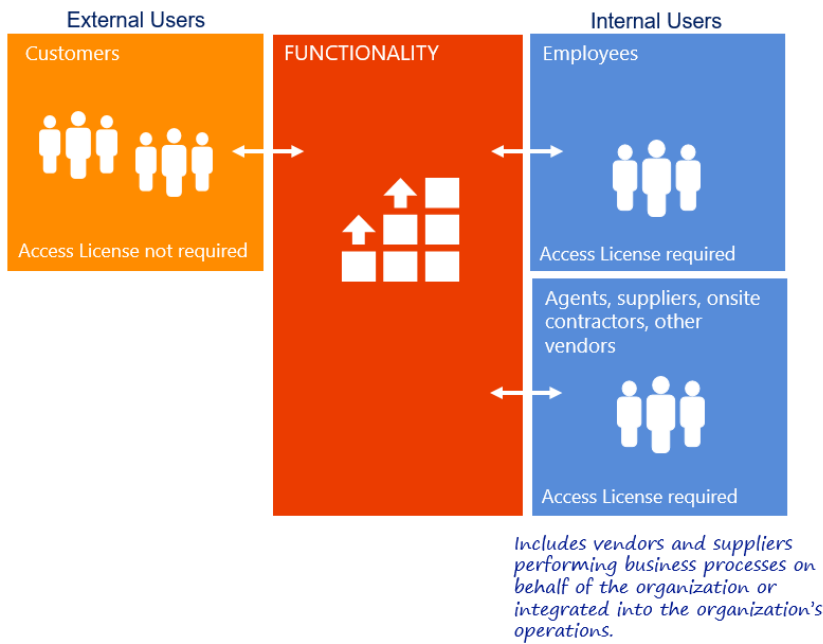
External Users

Customers

Access License not required

FUNCTIONALITY

Internal Users

Employees

Access License required

Agents, suppliers, onsite contractors, other vendors

Access License required

Includes vendors and suppliers performing business processes on behalf of the organization or integrated into the organization's operations.